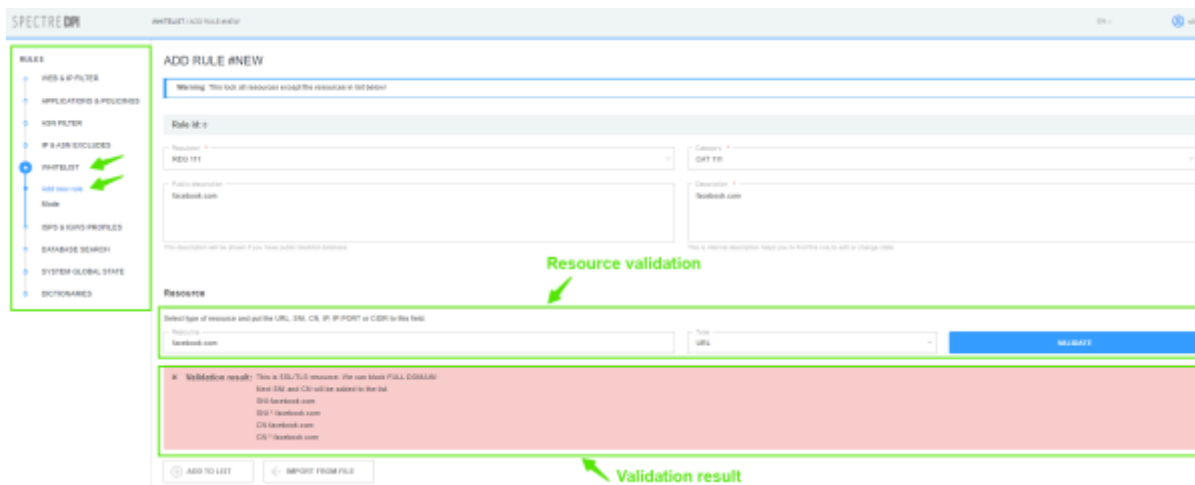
SPECTRE DPI

WHITELIST / ADD RULE #NEW

EN

RULES

WEB & IP FILTER

APPLICATIONS & POLICIES

ASN FILTER

IP & ASN EXCLUDES

WHITELIST

Add new rule

Mode

ISPS & ISPS PROFILES

DATABASE SEARCH

SYSTEM GLOBAL STATE

DICTIONARIES

ADD RULE #NEW

Warning: This lock all resources except the resources in list below!

Rule id: -

Regulator *
REG 111

Category *
CAT 111

Public description
facebook.com

Description *
facebook.com

This description will be shown if you have public blacklist database

This is internal description helps you to find the rule to edit or change state

Resource validation

Resource

Select type of resource and put the URL, SNI, CN, IP, IP:PORT or CIDR to this field.

Resource
facebook.com

Type
URL

VALIDATE

✕ Validation result: This is SSL/TLS resource. We can block FULL DOMAIN!
Next SNI and CN will be added to the list:
SNI facebook.com
SNI *.facebook.com
CN facebook.com
CN *.facebook.com

ADD TO LIST

IMPORT FROM FILE

Validation result